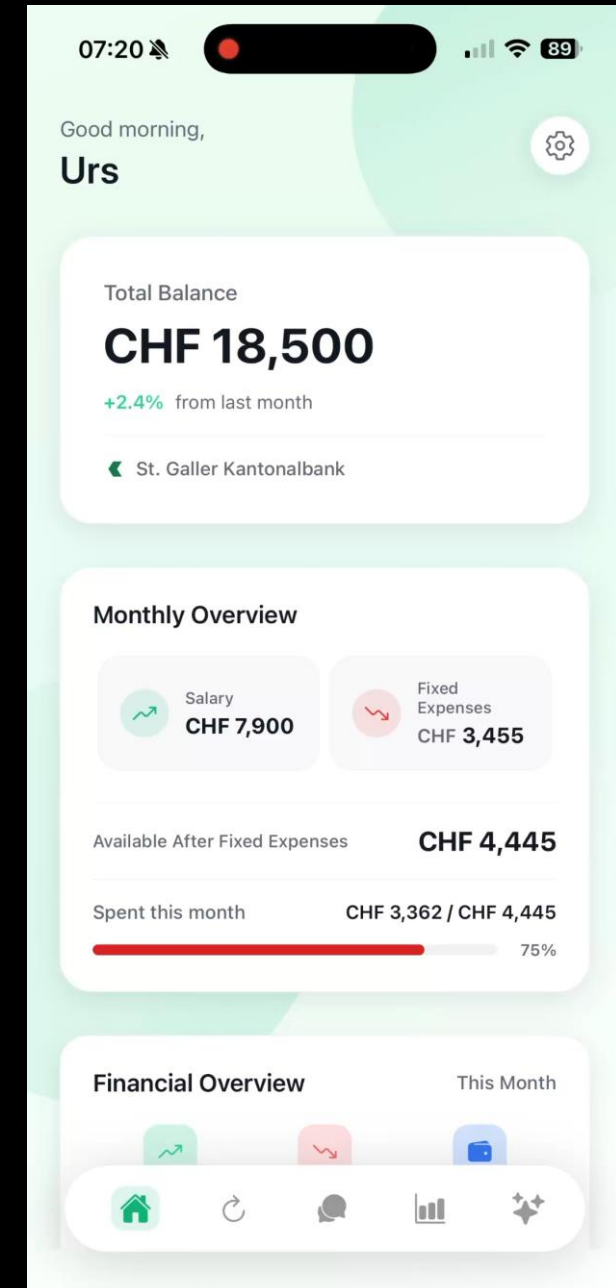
07:20

89

Good morning,
Urs

Total Balance
CHF 18,500
+2.4% from last month

St. Galler Kantonalbank

Monthly Overview

Salary
CHF 7,900

Fixed Expenses
CHF 3,455

Available After Fixed Expenses
CHF 4,445

Spent this month
CHF 3,362 / CHF 4,445
75%

Financial Overview
This Month